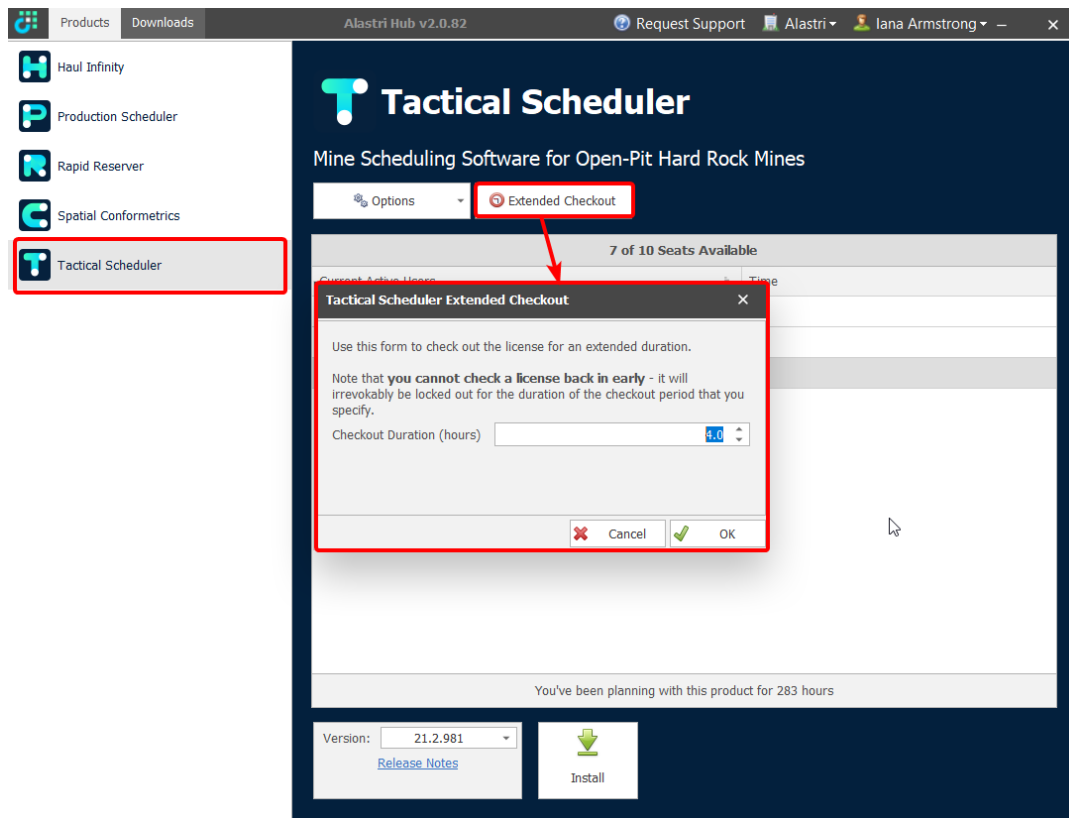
Products Downloads Alastri Hub v2.0.82 Request Support Alastri Iana Armstrong – ×

Haul Infinity
Production Scheduler
Rapid Reserver
Spatial Conformetrics
Tactical Scheduler

Tactical Scheduler

Mine Scheduling Software for Open-Pit Hard Rock Mines

Options Extended Checkout

7 of 10 Seats Available

Current Active Users Time

Tactical Scheduler Extended Checkout ×

Use this form to check out the license for an extended duration.

Note that **you cannot check a license back in early** - it will irrevokably be locked out for the duration of the checkout period that you specify.

Checkout Duration (hours) 4.0

Cancel OK

You've been planning with this product for 283 hours

Version: 21.2.981
Release Notes

Install